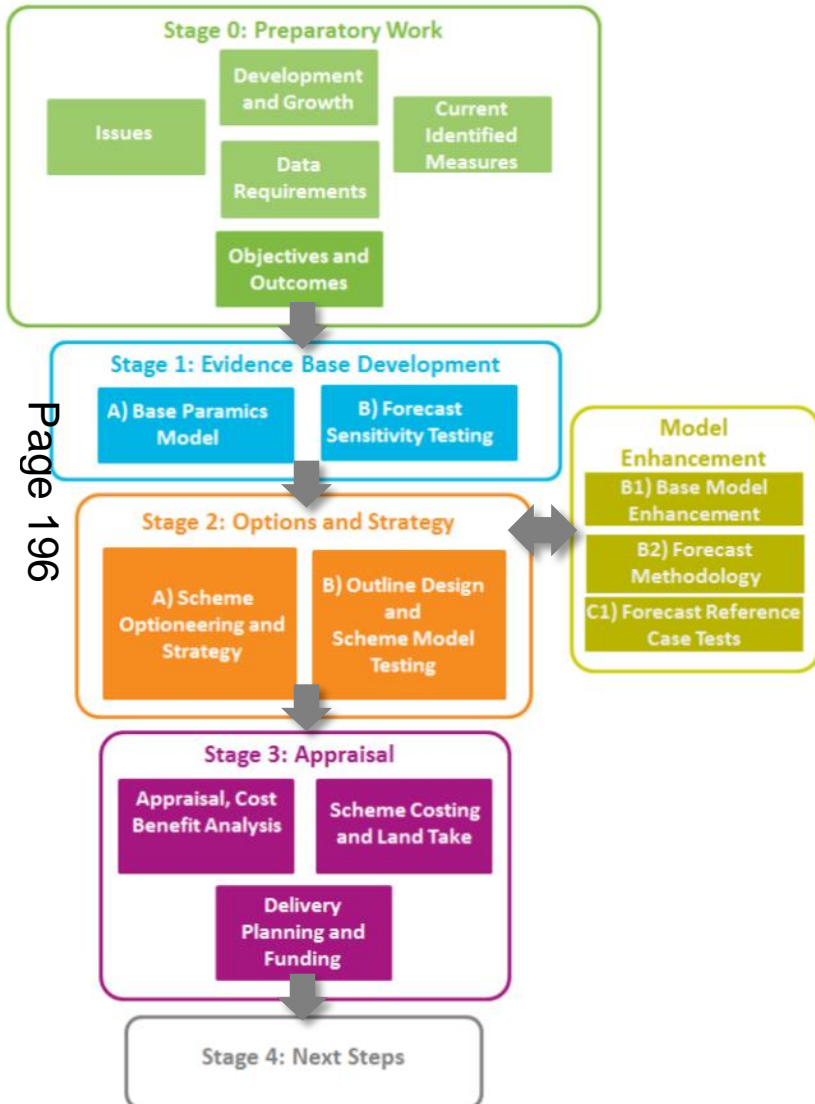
Stage 0: Preparatory Work

Issues

Development and Growth

Data Requirements

Current Identified Measures

Objectives and Outcomes

Stage 1: Evidence Base Development

A) Base Paramics Model

B) Forecast Sensitivity Testing

Page 196

Model Enhancement

B1) Base Model Enhancement

B2) Forecast Methodology

C1) Forecast Reference Case Tests

Stage 2: Options and Strategy

A) Scheme Optioneering and Strategy

B) Outline Design and Scheme Model Testing

Stage 3: Appraisal

Appraisal, Cost Benefit Analysis

Scheme Costing and Land Take

Delivery Planning and Funding

Stage 4: Next Steps